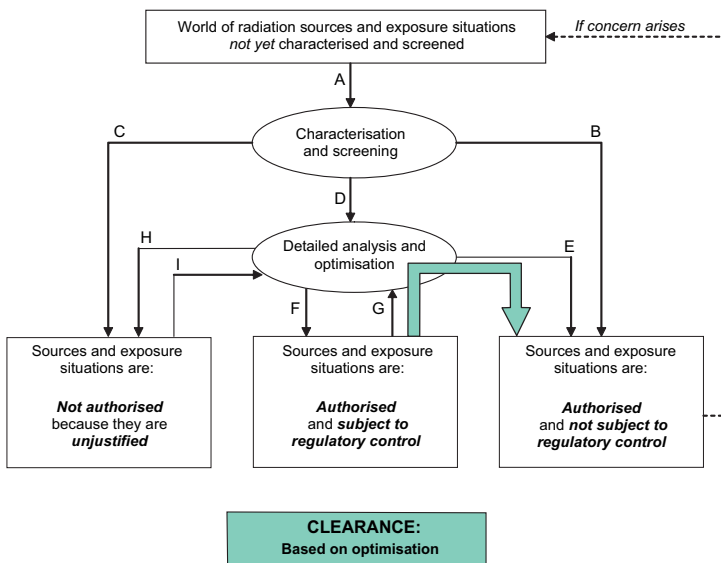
World of radiation sources and exposure situations *not yet* characterised and screened

*If concern arises*

A

C

B

Characterisation and screening

D

H

E

Detailed analysis and optimisation

I

F

G

Sources and exposure situations are:

***Not authorised*** because they are ***unjustified***

Sources and exposure situations are:

***Authorised*** and ***subject to regulatory control***

Sources and exposure situations are:

***Authorised*** and ***not subject to regulatory control***

**CLEARANCE:**
**Based on optimisation**